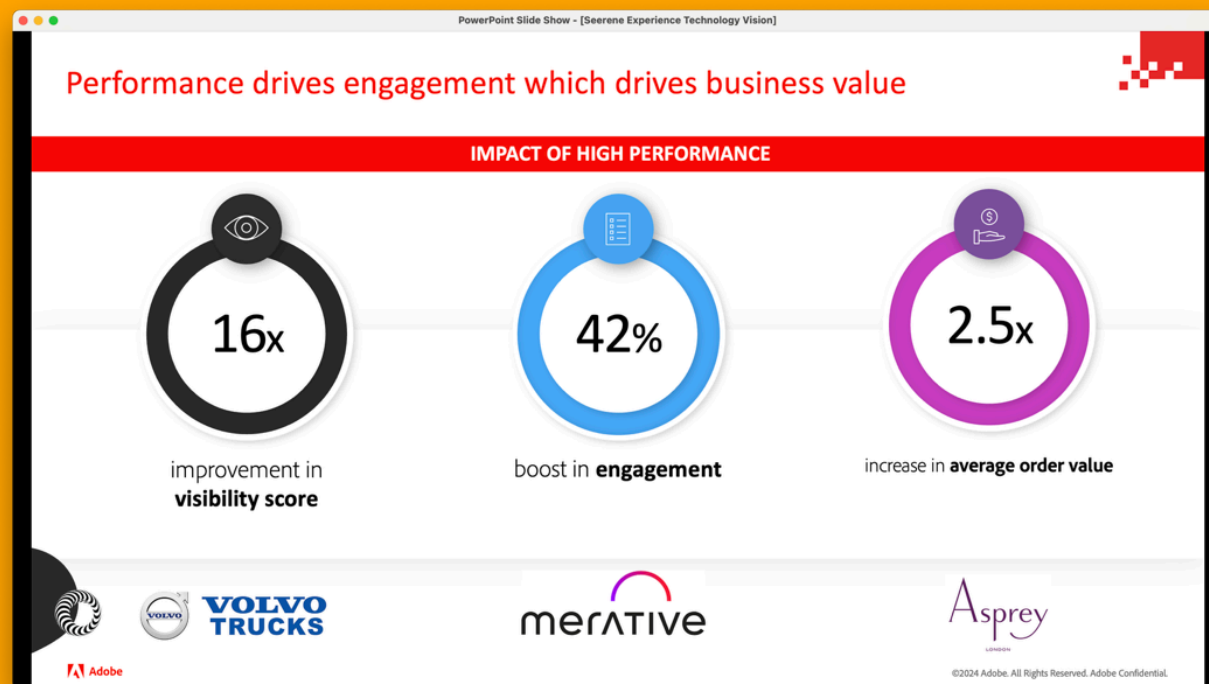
PowerPoint Slide Show - [Seerene Experience Technology Vision]

Performance drives engagement which drives business value

IMPACT OF HIGH PERFORMANCE

$$

16x

improvement in **visibility score**

42%

boost in **engagement**

2.5x

increase in **average order value**

VOLVO

VOLVO TRUCKS

MERATIVE

Asprey
LONDON

Adobe

©2024 Adobe. All Rights Reserved. Adobe Confidential.